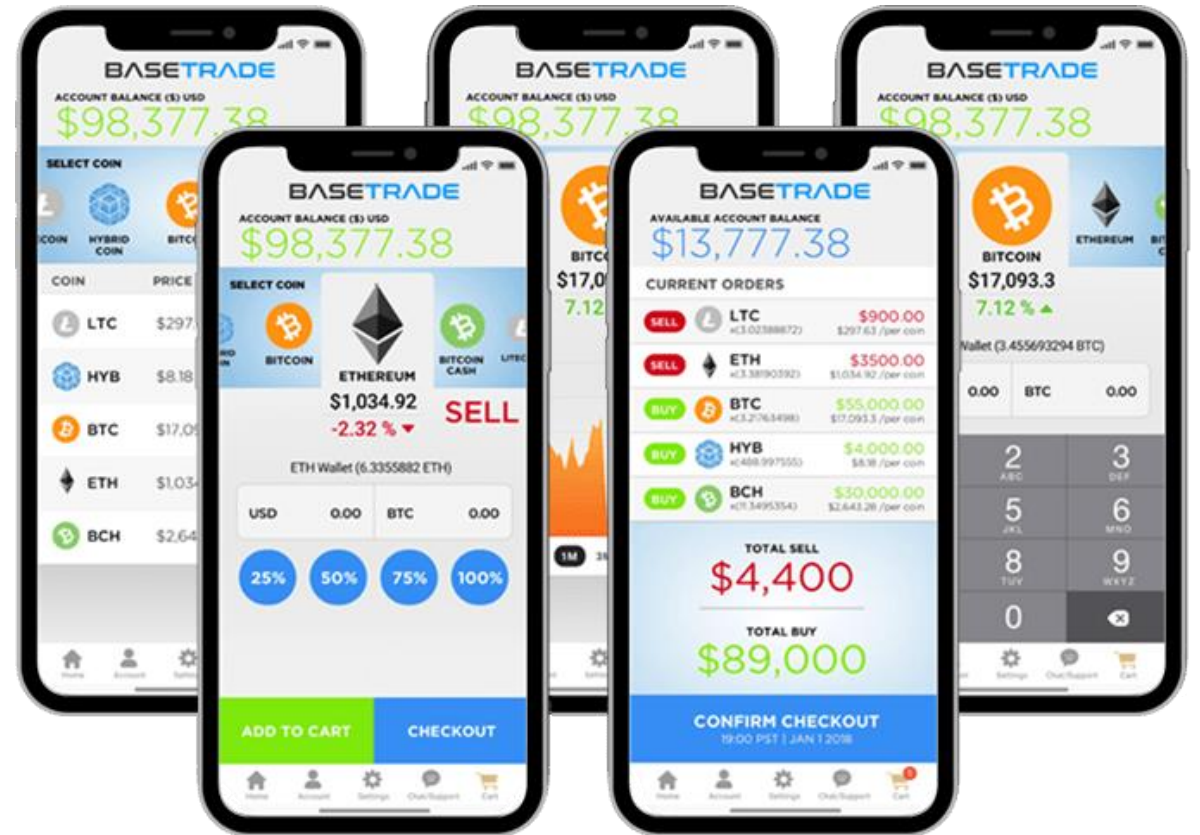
BASETRADE
ACCOUNT BALANCE ($) USD
$98,377.38
SELECT COIN
COIN
HYBRID COIN
BITCO
COIN
PRICE
LTC $297.
HYB $8.18
BTC $17,0
ETH $1,034
BCH $2,64
Home
Account
Settin

BASETRADE
ACCOUNT BALANCE ($) USD
$98,377.38
SELECT COIN
BRID COIN
BITCOIN
ETHEREUM
BITCOIN CASH
LITEC
$1,034.92
-2.32 %
SELL
ETH Wallet (6.3355882 ETH)
USD 0.00
BTC 0.00
25%
50%
75%
100%
ADD TO CART
CHECKOUT
Home
Account
Settings
Chat/Support
Cart

BASETRADE
ACCOUNT BALANCE ($) USD
$98,377.38
BITCO
$17,0
7.12
1M
3

BASETRADE
AVAILABLE ACCOUNT BALANCE
$13,777.38
CURRENT ORDERS
SELL LTC x(3.023888872) $900.00 $297.63 /per coin
SELL ETH x(3.38190392) $3500.00 $1,034.92 /per coin
BUY BTC x(3.21763498) $55,000.00 $17,093.3 /per coin
BUY HYB x(488.997555) $4,000.00 $8.18 /per coin
BUY BCH x(11.3495354) $30,000.00 $2,643.28 /per coin
TOTAL SELL
$4,400
TOTAL BUY
$89,000
CONFIRM CHECKOUT
19:00 PST | JAN 1 2018
Home
Account
Settings
Chat/Support
Cart

BASETRADE
ACCOUNT BALANCE ($) USD
$98,377.38
BITCOIN
$17,093.3
7.12 %
ETHEREUM
BIT COI
Wallet (3.455693294 BTC)
0.00
BTC 0.00
2 ABC
3 DEF
5 JKL
6 MNO
8 TUV
9 WXYZ
0
Settings
Chat/Support
Cart